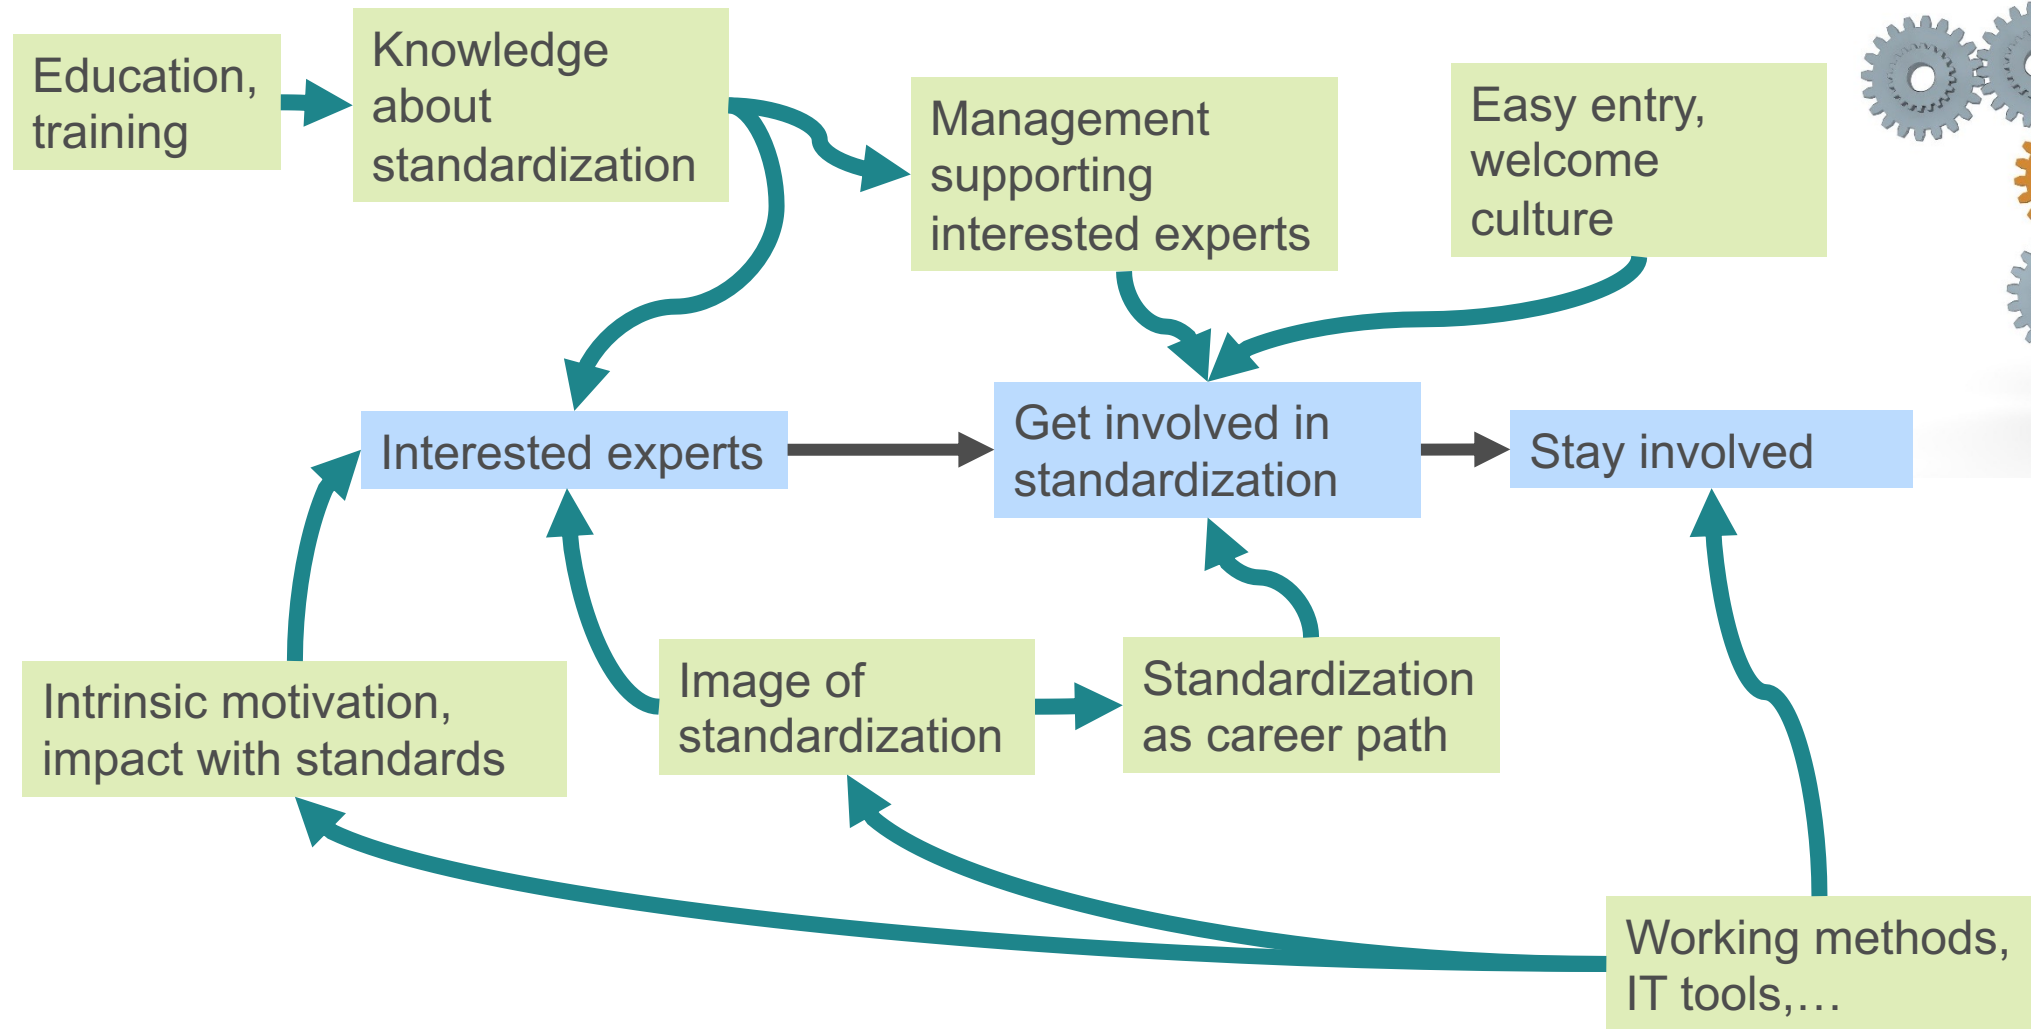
Education, training

Knowledge about standardization

Management supporting interested experts

Easy entry, welcome culture

Interested experts

Get involved in standardization

Stay involved

Intrinsic motivation, impact with standards

Image of standardization

Standardization as career path

Working methods, IT tools,…